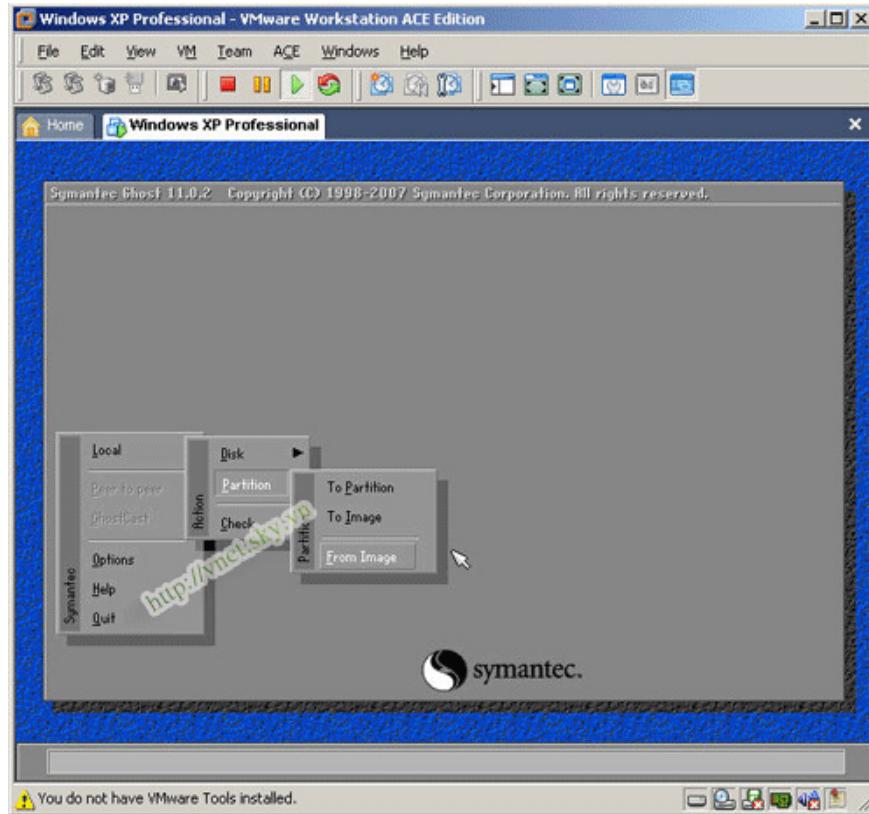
Windows XP Professional - VMware Workstation ACE Edition

File Edit View VM Team ACE Windows Help

Home Windows XP Professional

Symantec Ghost 11.0.2 Copyright (C) 1998-2007 Symantec Corporation. All rights reserved.

Local
Peer to peer
GhostCast
Options
Help
Quit
Symantec

Action
Disk
Partition
Check

Partition
To Partition
To Image
From Image

http://vnct.sky.vn

symantec.

You do not have VMware Tools installed.